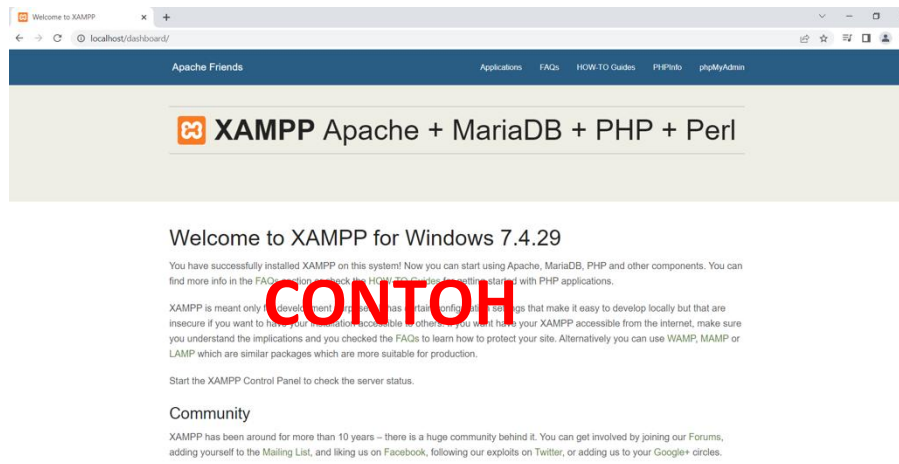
Welcome to XAMPP

localhost/dashboard/

Apache Friends

Applications FAQs HOW-TO Guides PHPInfo phpMyAdmin

XAMPP Apache + MariaDB + PHP + Perl

Welcome to XAMPP for Windows 7.4.29

You have successfully installed XAMPP on this system! Now you can start using Apache, MariaDB, PHP and other components. You can find more info in the FAQs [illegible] check the HOW-TO Guides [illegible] with PHP applications.

CONTOH

XAMPP is meant only f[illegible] development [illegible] has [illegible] settings that make it easy to develop locally but that are insecure if you want to have your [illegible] accessible to others. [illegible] you want have your XAMPP accessible from the internet, make sure you understand the implications and you checked the FAQs to learn how to protect your site. Alternatively you can use WAMP, MAMP or LAMP which are similar packages which are more suitable for production.

Start the XAMPP Control Panel to check the server status.

Community

XAMPP has been around for more than 10 years – there is a huge community behind it. You can get involved by joining our Forums, adding yourself to the Mailing List, and liking us on Facebook, following our exploits on Twitter, or adding us to your Google+ circles.